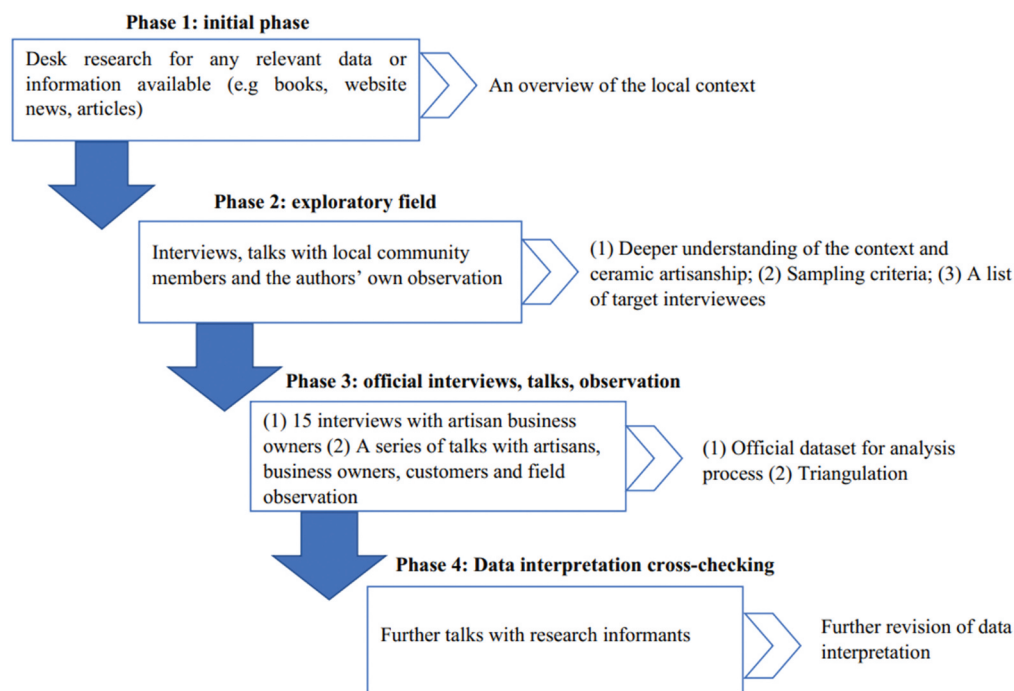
Phase 1: initial phase

Desk research for any relevant data or information available (e.g books, website news, articles)

An overview of the local context

Phase 2: exploratory field

Interviews, talks with local community members and the authors' own observation

(1) Deeper understanding of the context and ceramic artisanship; (2) Sampling criteria; (3) A list of target interviewees

Phase 3: official interviews, talks, observation

(1) 15 interviews with artisan business owners (2) A series of talks with artisans, business owners, customers and field observation

(1) Official dataset for analysis process (2) Triangulation

Phase 4: Data interpretation cross-checking

Further talks with research informants

Further revision of data interpretation